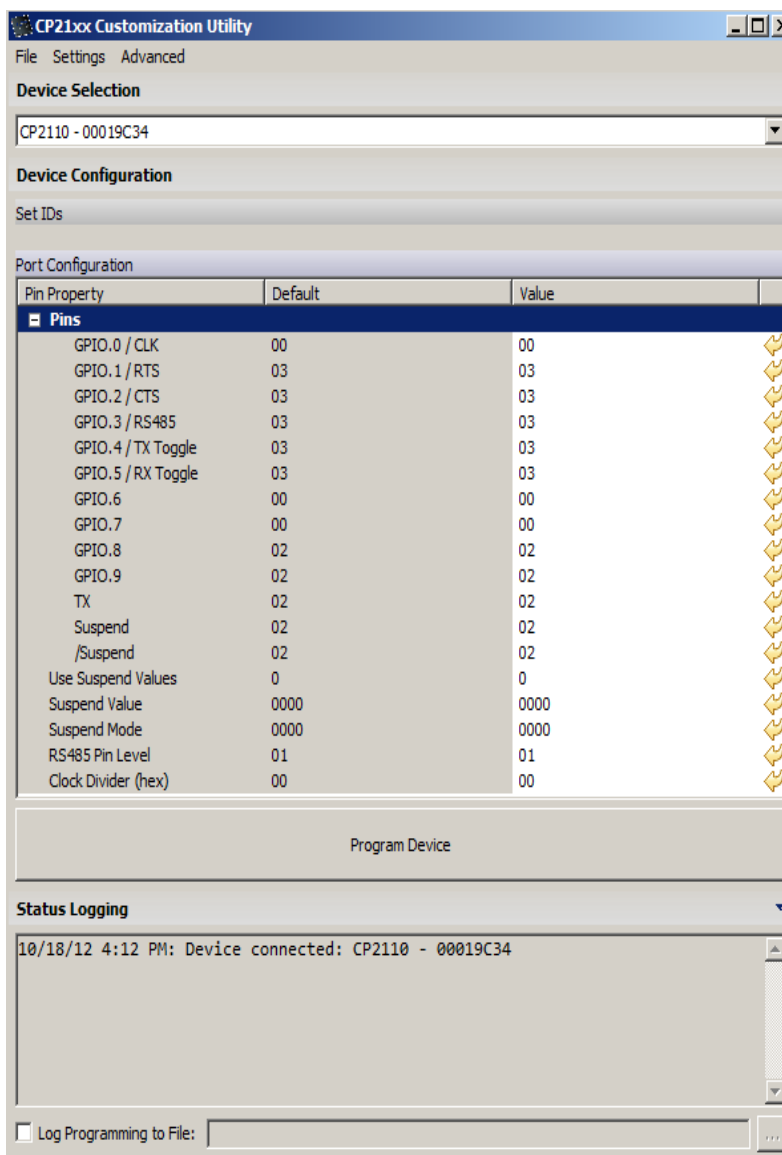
CP21xx Customization Utility

File Settings Advanced

Device Selection

CP2110 - 00019C34

Device Configuration

Set IDs

Port Configuration

| Pin Property | Default | Value |
|---|---|---|
| Pins | | |
| GPIO.0 / CLK | 00 | 00 |
| GPIO.1 / RTS | 03 | 03 |
| GPIO.2 / CTS | 03 | 03 |
| GPIO.3 / RS485 | 03 | 03 |
| GPIO.4 / TX Toggle | 03 | 03 |
| GPIO.5 / RX Toggle | 03 | 03 |
| GPIO.6 | 00 | 00 |
| GPIO.7 | 00 | 00 |
| GPIO.8 | 02 | 02 |
| GPIO.9 | 02 | 02 |
| TX | 02 | 02 |
| Suspend | 02 | 02 |
| /Suspend | 02 | 02 |
| Use Suspend Values | 0 | 0 |
| Suspend Value | 0000 | 0000 |
| Suspend Mode | 0000 | 0000 |
| RS485 Pin Level | 01 | 01 |
| Clock Divider (hex) | 00 | 00 |

Program Device

Status Logging

10/18/12 4:12 PM: Device connected: CP2110 - 00019C34

Log Programming to File:

...